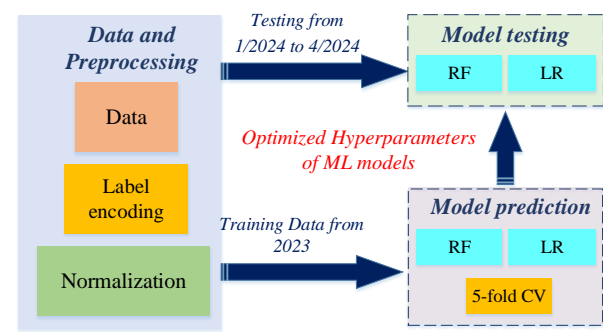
Data and Preprocessing

Data

Label encoding

Normalization

Testing from 1/2024 to 4/2024

Training Data from 2023

Model testing

RF

LR

Optimized Hyperparameters of ML models

Model prediction

RF

LR

5-fold CV